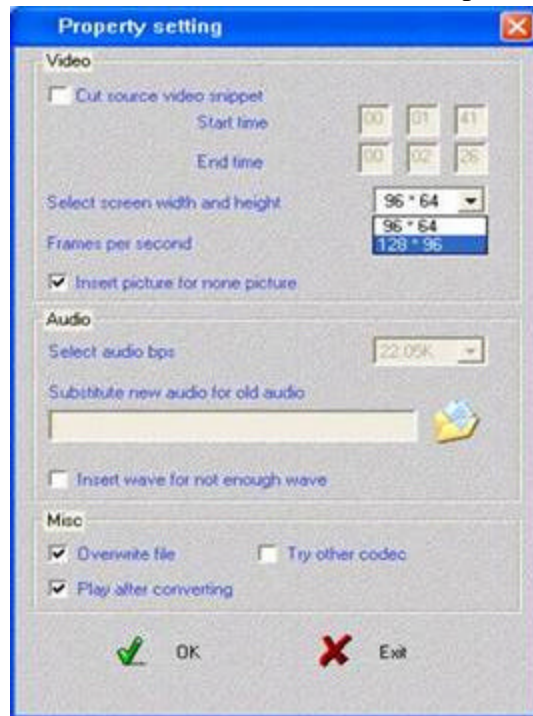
Property setting

Video

Cut source video snippet

Start time 00 01 41

End time 00 02 26

Select screen width and height 96 * 64

96 * 64
128 * 96

Frames per second

Insert picture for none picture

Audio

Select audio bps 22.05K

Substitute new audio for old audio

Insert wave for not enough wave

Misc

Overwrite file

Try other codec

Play after converting

OK

Exit